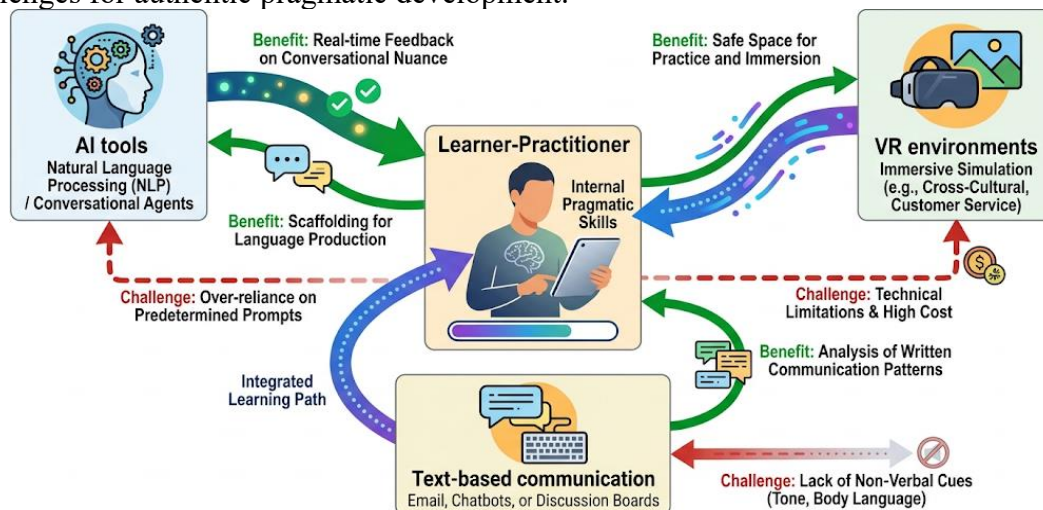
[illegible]llenges for authentic pragmatic development.

AI tools
Natural Language Processing (NLP) / Conversational Agents

Benefit: Real-time Feedback on Conversational Nuance

Benefit: Scaffolding for Language Production

Learner-Practitioner

Internal Pragmatic Skills

Benefit: Safe Space for Practice and Immersion

VR environments
Immersive Simulation (e.g., Cross-Cultural, Customer Service)

Challenge: Over-reliance on Predetermined Prompts

Challenge: Technical Limitations & High Cost

Integrated Learning Path

Benefit: Analysis of Written Communication Patterns

Text-based communication
Email, Chatbots, or Discussion Boards

Challenge: Lack of Non-Verbal Cues (Tone, Body Language)